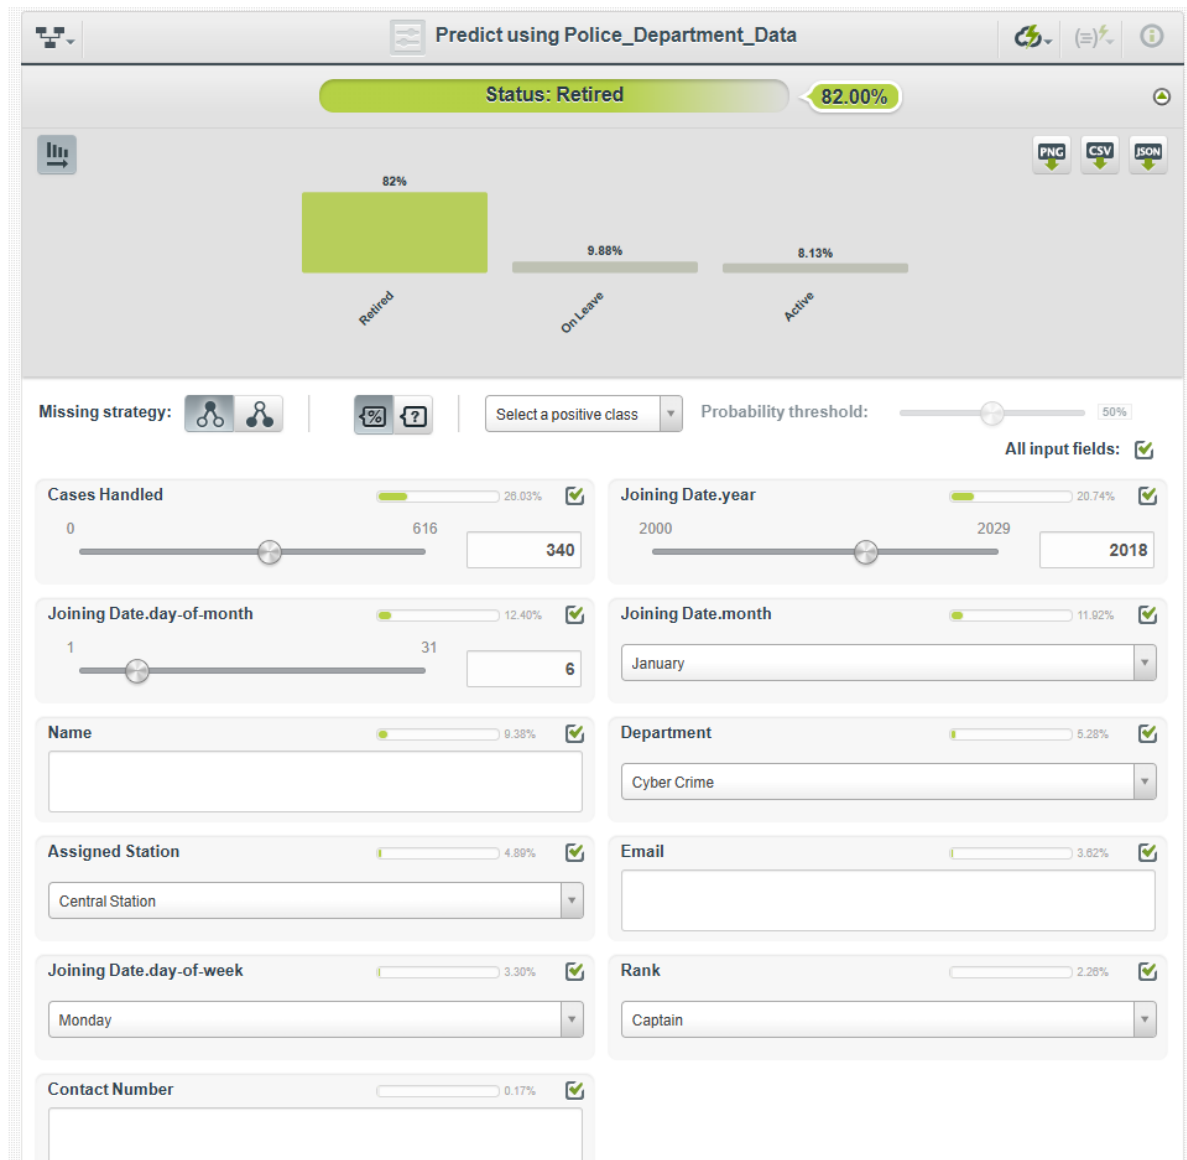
Predict using Police_Department_Data

Status: Retired

82.00%

PNG CSV JSON

82%

9.88%

8.13%

Retired

On Leave

Active

Missing strategy:

Select a positive class

Probability threshold:

50%

All input fields:

Cases Handled 26.03%

0 616

340

Joining Date.year 20.74%

2000 2029

2018

Joining Date.day-of-month 12.40%

1 31

6

Joining Date.month 11.92%

January

Name 9.38%

Department 5.28%

Cyber Crime

Assigned Station 4.89%

Central Station

Email 3.62%

Joining Date.day-of-week 3.30%

Monday

Rank 2.26%

Captain

Contact Number 0.17%